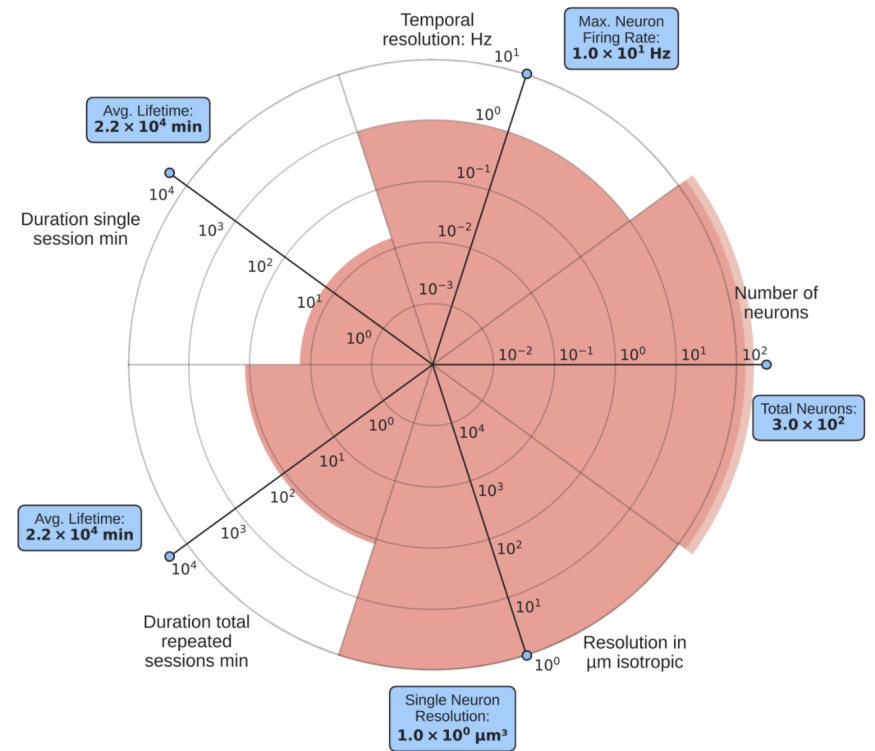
Temporal resolution: Hz

Max. Neuron Firing Rate:
$1.0 \times 10^1$ Hz

Avg. Lifetime:
$2.2 \times 10^4$ min

$10^1$
$10^0$
$10^{-1}$
$10^{-2}$
$10^{-3}$

$10^4$
$10^3$
$10^2$
$10^1$
$10^0$

Duration single session min

Number of neurons

$10^{-2}$ $10^{-1}$ $10^0$ $10^1$ $10^2$

Total Neurons:
$3.0 \times 10^2$

$10^0$
$10^1$
$10^2$
$10^3$
$10^4$

$10^4$
$10^3$
$10^2$
$10^1$
$10^0$

Avg. Lifetime:
$2.2 \times 10^4$ min

Duration total repeated sessions min

Resolution in µm isotropic

Single Neuron Resolution:
$1.0 \times 10^0$ µm³